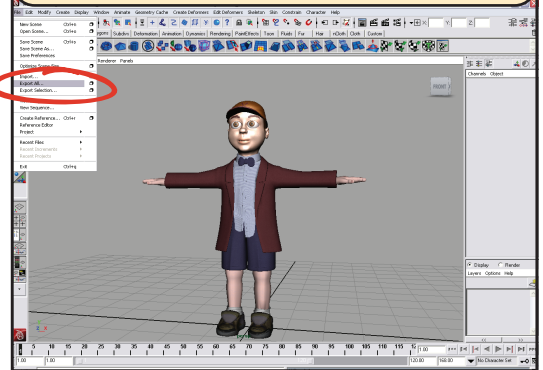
File Edit Modify Create Display Window Animate Geometry Cache Create Deformers Edit Deformers Skeleton Skin Constrain Character Help

New Scene... Ctrl+n
Open Scene... Ctrl+o
Save Scene Ctrl+s
Save Scene As...
Save Preferences
Optimize Scene Size
Import...
Export All...
Export Selection...
New Sequence...
Create Reference... Ctrl+r
Reference Editor
Project
Recent Files
Recent Increments
Recent Projects
Exit Ctrl+q

gons Subdivs Deformation Animation Dynamics Rendering PaintEffects Toon Fluids Fur Hair nCloth Cloth Custom

Renderer Panels

FRONT

Channels Object

Display Render
Layers Options Help

X Y Z

1.00
1.00
1.00
120.00
160.00
No Character Set

5 10 15 20 25 30 35 40 45 50 55 60 65 70 75 80 85 90 95 100 105 110 115